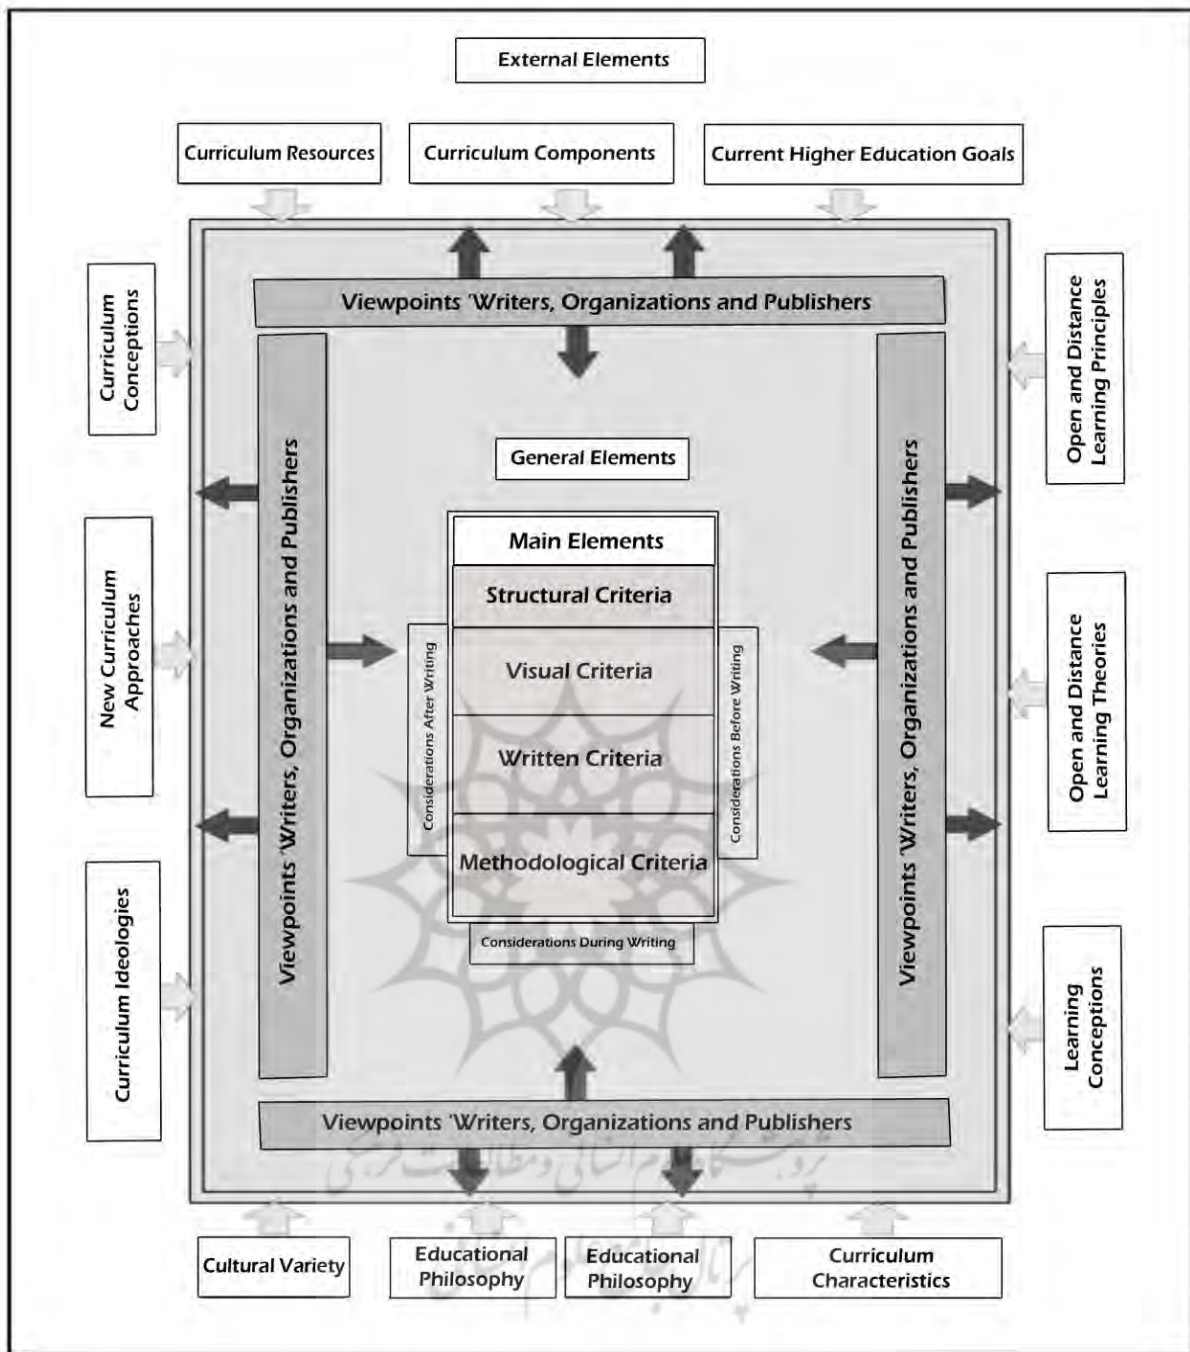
External Elements

Curriculum Resources

Curriculum Components

Current Higher Education Goals

Curriculum Conceptions

Viewpoints 'Writers, Organizations and Publishers

Open and Distance Learning Principles

General Elements

Viewpoints 'Writers, Organizations and Publishers

Main Elements

Structural Criteria

Visual Criteria

Written Criteria

Methodological Criteria

Considerations After Writing

Considerations Before Writing

Considerations During Writing

Viewpoints 'Writers, Organizations and Publishers

New Curriculum Approaches

Open and Distance Learning Theories

Curriculum Ideologies

Learning Conceptions

Viewpoints 'Writers, Organizations and Publishers

پژوهشگاه علوم انسانی و مطالعات فرهنگی

پرتال جامع علوم انسانی

Cultural Variety

Educational Philosophy

Educational Philosophy

Curriculum Characteristics